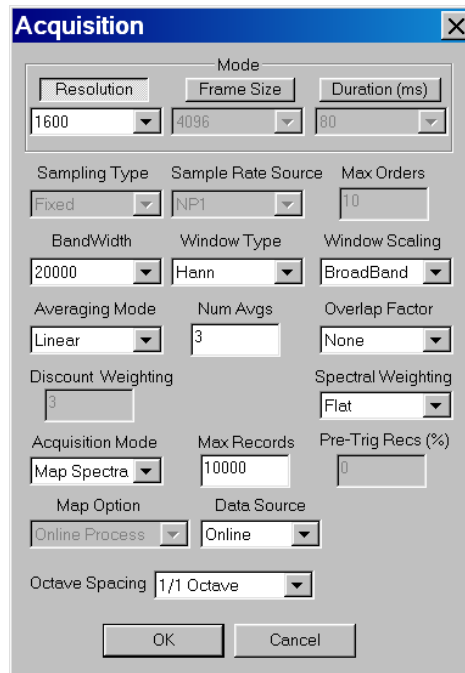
Acquisition
X

Mode
Resolution
Frame Size
Duration (ms)
1600
4096
80

Sampling Type
Sample Rate Source
Max Orders
Fixed
NP1
10

BandWidth
Window Type
Window Scaling
20000
Hann
BroadBand

Averaging Mode
Num Avgs
Overlap Factor
Linear
3
None

Discount Weighting
Spectral Weighting
3
Flat

Acquisition Mode
Max Records
Pre-Trig Recs (%)
Map Spectra
10000
0

Map Option
Data Source
Online Process
Online

Octave Spacing
1/1 Octave

OK
Cancel